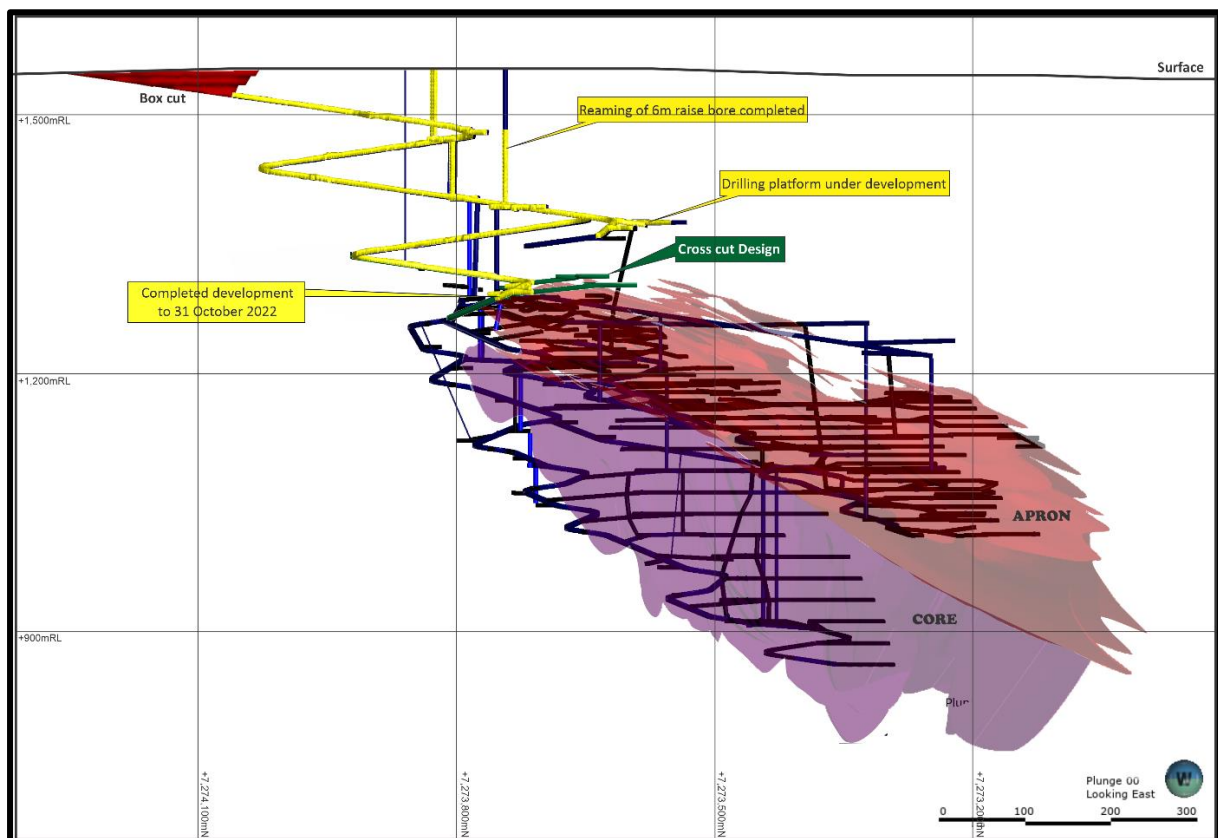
Surface

Box cut

+1,500mRL

Reaming of 6m raise bore completed

Drilling platform under development

Cross cut Design

Completed development to 31 October 2022

+1,200mRL

APRON

CORE

+900mRL

Plun

+7,274,100mN

+7,273,800mN

+7,273,500mN

+7,273,200mN

Plunge 00
Looking East

0 100 200 300